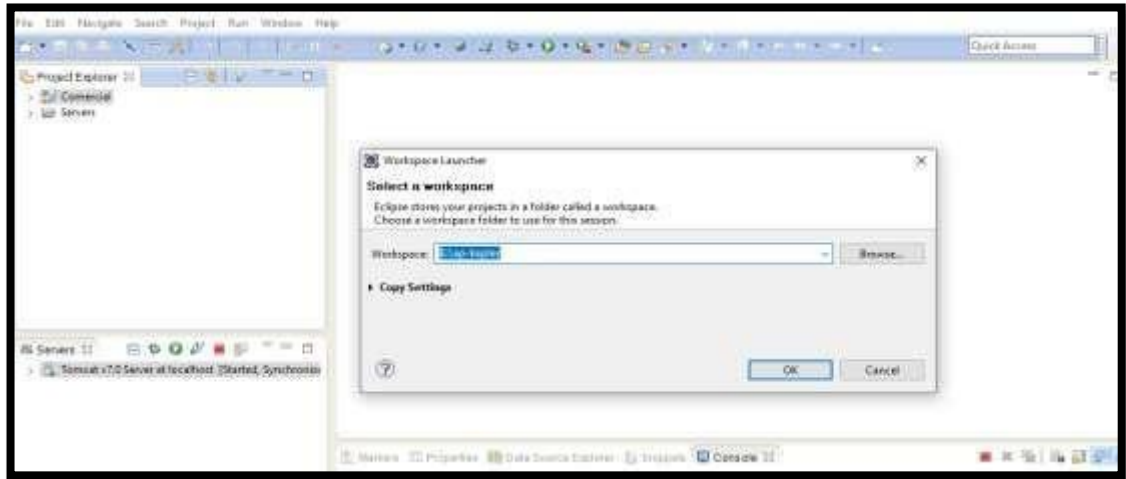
File Edit Navigate Search Project Run Window Help

Quick Access

Project Explorer
Comercial
Servers

Workspace Launcher

Select a workspace

Eclipse stores your projects in a folder called a workspace.
Choose a workspace folder to use for this session.

Workspace: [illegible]

Browse...

Copy Settings

OK

Cancel

Servers

Tomcat v7.0 Server at localhost [Started, Synchronized]

Markers Properties Data Source Explorer Snippets Console